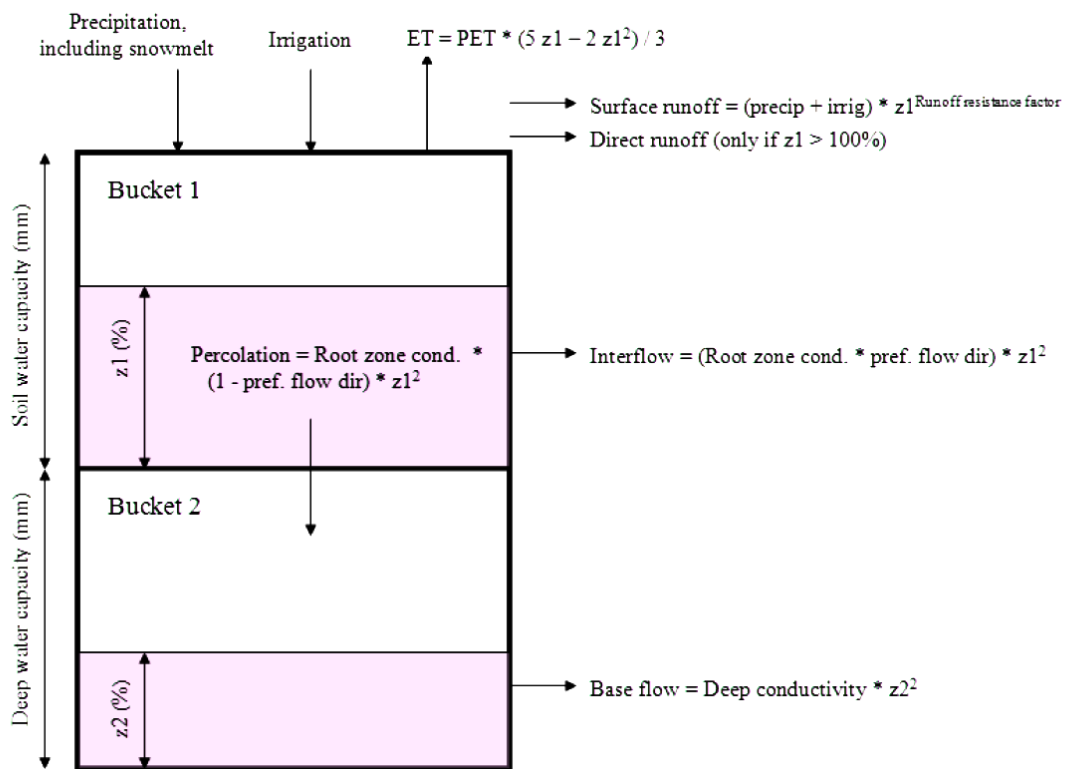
Precipitation, including snowmelt

Irrigation

ET = PET * (5 z1 – 2 z1$^2$) / 3

Surface runoff = (precip + irrig) * z1$^{\text{Runoff resistance factor}}$

Direct runoff (only if z1 > 100%)

Bucket 1

Soil water capacity (mm)

z1 (%)

Percolation = Root zone cond. * (1 - pref. flow dir) * z1$^2$

Interflow = (Root zone cond. * pref. flow dir) * z1$^2$

Bucket 2

Deep water capacity (mm)

z2 (%)

Base flow = Deep conductivity * z2$^2$